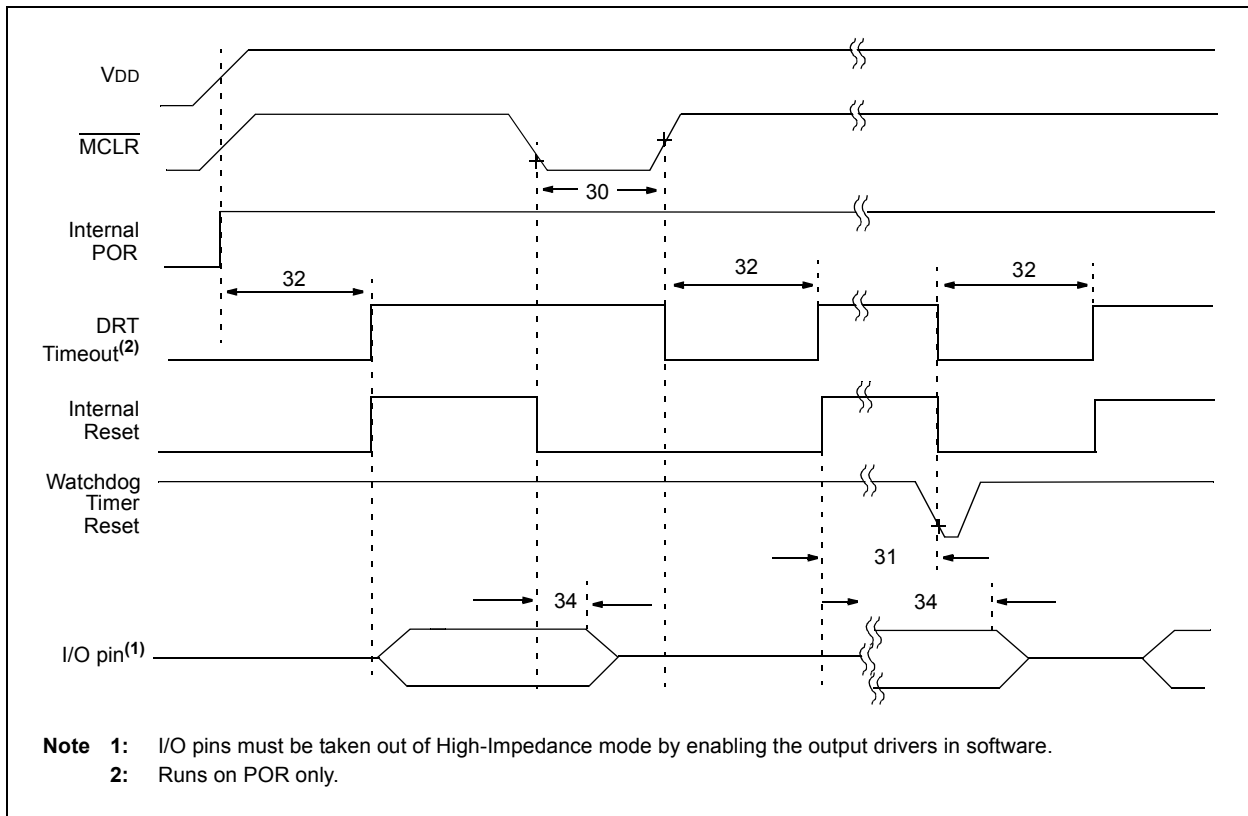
VDD

$\overline{MCLR}$

Internal POR

DRT Timeout$^{(2)}$

Internal Reset

Watchdog Timer Reset

I/O pin$^{(1)}$

30

32

32

32

31

34

34

**Note 1:** I/O pins must be taken out of High-Impedance mode by enabling the output drivers in software.

**2:** Runs on POR only.